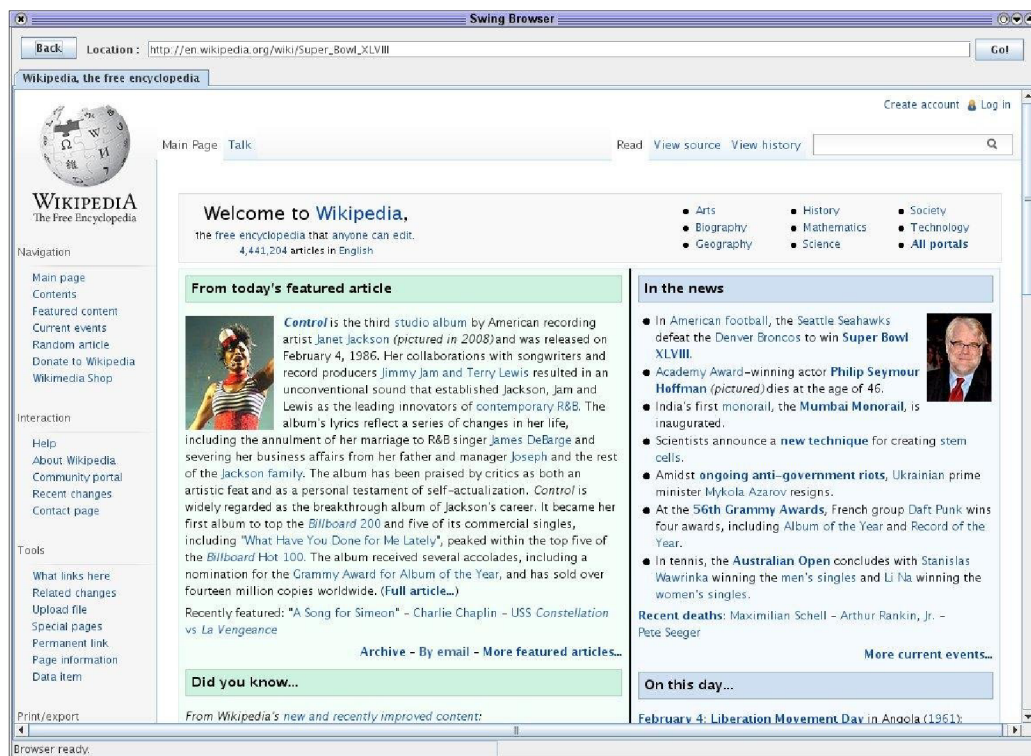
Swing Browser

Back Location : http://en.wikipedia.org/wiki/Super_Bowl_XLVIII Go!

Wikipedia, the free encyclopedia

Create account Log in

Main Page Talk

Read View source View history

WIKIPEDIA
The Free Encyclopedia

Navigation

Main page
Contents
Featured content
Current events
Random article
Donate to Wikipedia
Wikimedia Shop

Interaction

Help
About Wikipedia
Community portal
Recent changes
Contact page

Tools

What links here
Related changes
Upload file
Special pages
Permanent link
Page information
Data item

Print/export

Welcome to Wikipedia,
the free encyclopedia that anyone can edit.
4,441,204 articles in English

• Arts
• Biography
• Geography
• History
• Mathematics
• Science
• Society
• Technology
• All portals

From today's featured article

Control is the third studio album by American recording artist Janet Jackson (pictured in 2008) and was released on February 4, 1986. Her collaborations with songwriters and record producers Jimmy Jam and Terry Lewis resulted in an unconventional sound that established Jackson, Jam and Lewis as the leading innovators of contemporary R&B. The album's lyrics reflect a series of changes in her life, including the annulment of her marriage to R&B singer James DeBarge and severing her business affairs from her father and manager Joseph and the rest of the Jackson family. The album has been praised by critics as both an artistic feat and as a personal testament of self-actualization. Control is widely regarded as the breakthrough album of Jackson's career. It became her first album to top the Billboard 200 and five of its commercial singles, including "What Have You Done for Me Lately", peaked within the top five of the Billboard Hot 100. The album received several accolades, including a nomination for the Grammy Award for Album of the Year, and has sold over fourteen million copies worldwide. (Full article...)

Recently featured: "A Song for Simeon" – Charlie Chaplin – USS Constellation vs La Vengeance

Archive – By email – More featured articles...

Did you know...

From Wikipedia's new and recently improved content:

In the news

• In American football, the Seattle Seahawks defeat the Denver Broncos to win Super Bowl XLVIII.
• Academy Award–winning actor Philip Seymour Hoffman (pictured) dies at the age of 46.
• India's first monorail, the Mumbai Monorail, is inaugurated.
• Scientists announce a new technique for creating stem cells.
• Amidst ongoing anti-government riots, Ukrainian prime minister Mykola Azarov resigns.
• At the 56th Grammy Awards, French group Daft Punk wins four awards, including Album of the Year and Record of the Year.
• In tennis, the Australian Open concludes with Stanislas Wawrinka winning the men's singles and Li Na winning the women's singles.

Recent deaths: Maximilian Schell – Arthur Rankin, Jr. – Pete Seeger

More current events...

On this day...

February 4: Liberation Movement Day in Angola (1961);

Browser ready.